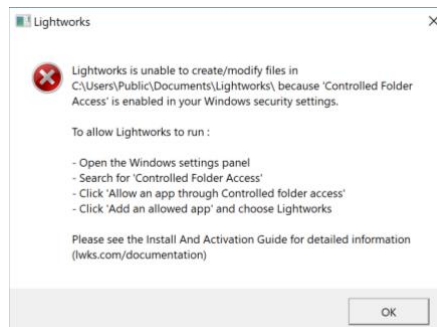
Lightworks

Lightworks is unable to create/modify files in C:\Users\Public\Documents\Lightworks\ because 'Controlled Folder Access' is enabled in your Windows security settings.

To allow Lightworks to run :

- Open the Windows settings panel
- Search for 'Controlled Folder Access'
- Click 'Allow an app through Controlled folder access'
- Click 'Add an allowed app' and choose Lightworks

Please see the Install And Activation Guide for detailed information (lwks.com/documentation)

OK